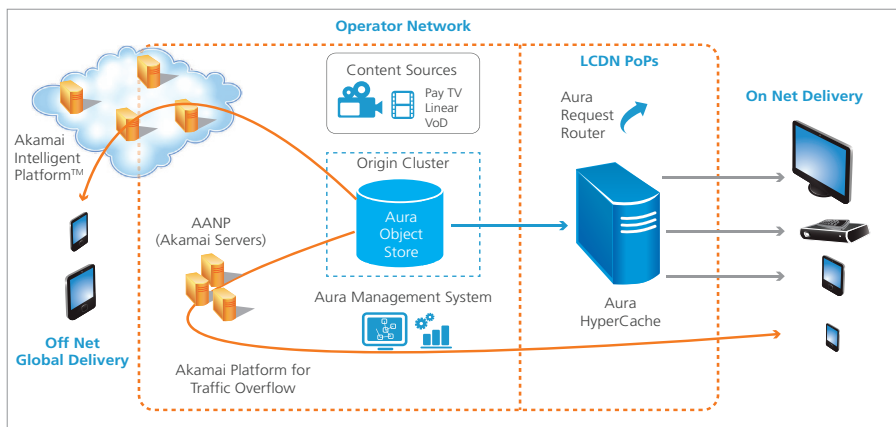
Operator Network

Content Sources

Pay TV
Linear
VoD

LCDN PoPs

Aura Request Router

On Net Delivery

Akamai Intelligent Platform™

Origin Cluster

Aura Object Store

AANP (Akamai Servers)

Aura Management System

Aura HyperCache

Off Net Global Delivery

Akamai Platform for Traffic Overflow